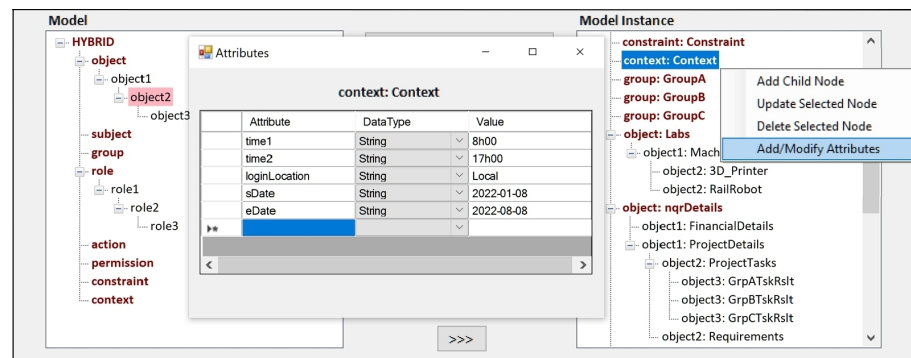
Model

HYBRID
object
object1
object2
object3
subject
group
role
role1
role2
role3
action
permission
constraint
context

Attributes

context: Context

| | Attribute | DataType | Value |
|---|---|---|---|
| | time1 | String | 8h00 |
| | time2 | String | 17h00 |
| | loginLocation | String | Local |
| | sDate | String | 2022-01-08 |
| | eDate | String | 2022-08-08 |
| ▸* | | | |

>>>

Model Instance

constraint: Constraint
context: Context
group: GroupA
group: GroupB
group: GroupC
object: Labs
object1: Mach
object2: 3D_Printer
object2: RailRobot
object: nqrDetails
object1: FinancialDetails
object1: ProjectDetails
object2: ProjectTasks
object3: GrpATskRslt
object3: GrpBTskRslt
object3: GrpCTskRslt
object2: Requirements

Add Child Node
Update Selected Node
Delete Selected Node
Add/Modify Attributes